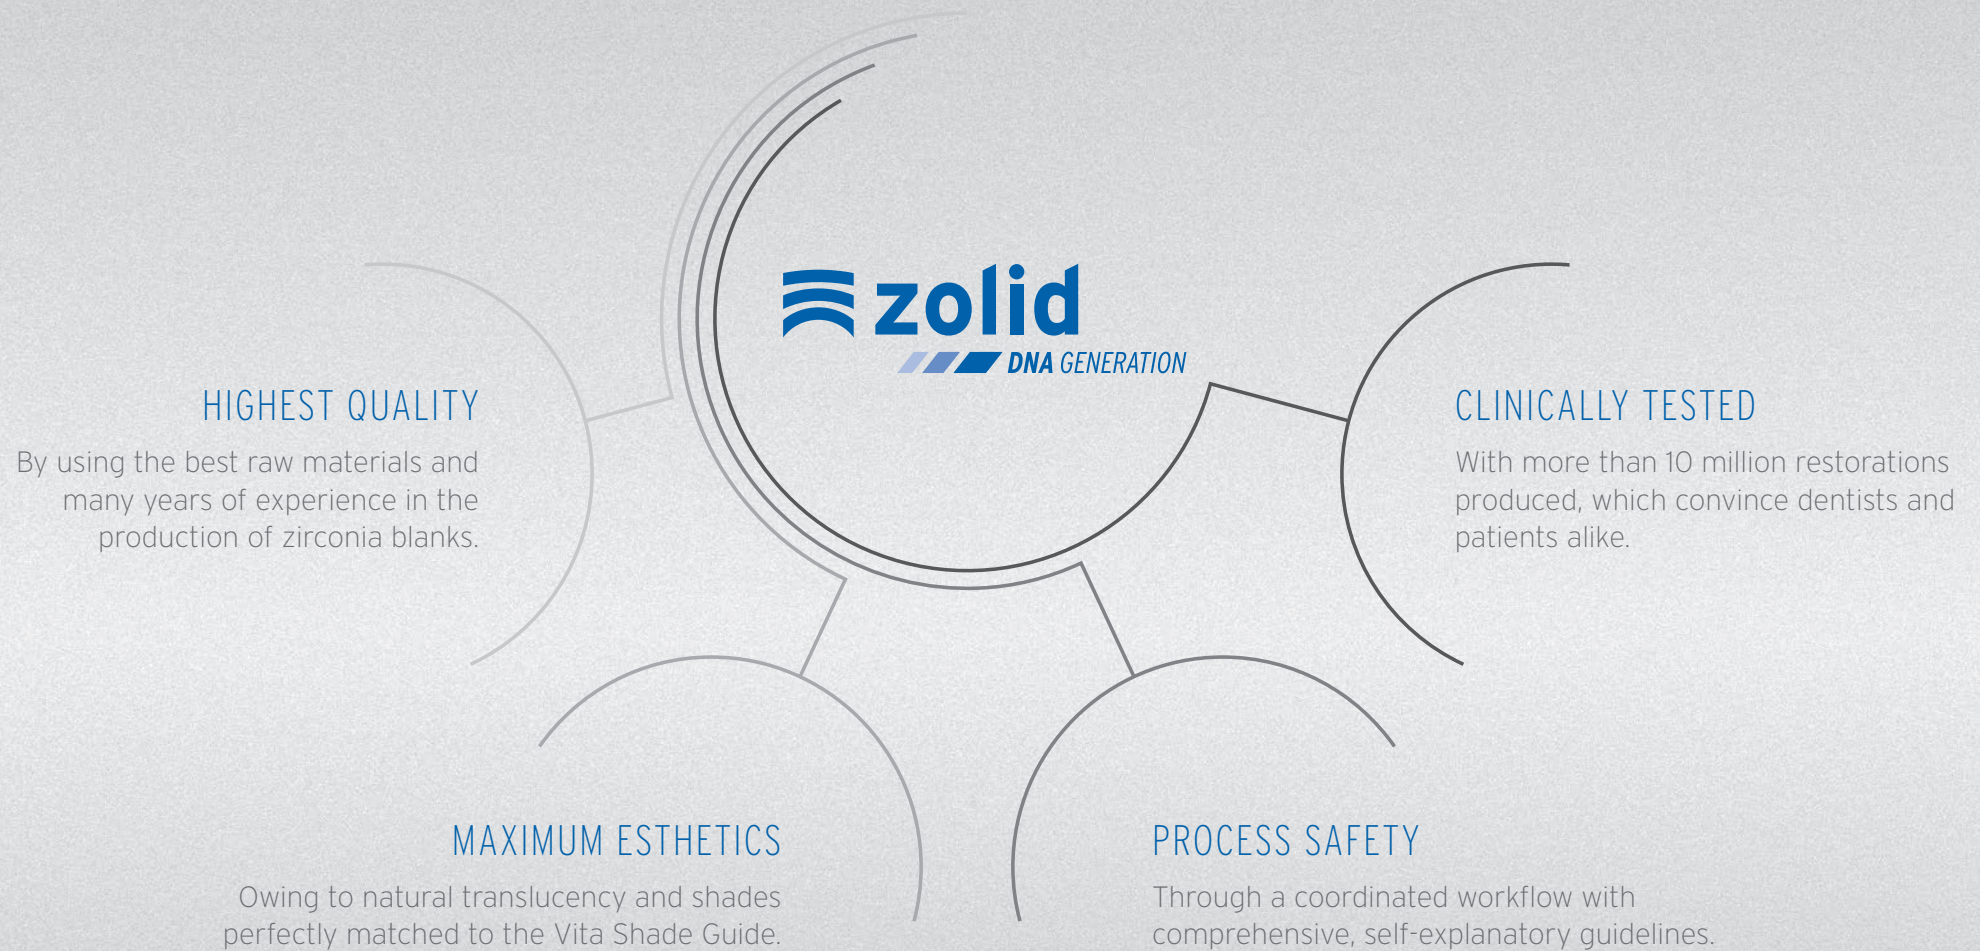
zolid
DNA GENERATION

HIGHEST QUALITY
By using the best raw materials and many years of experience in the production of zirconia blanks.

CLINICALLY TESTED
With more than 10 million restorations produced, which convince dentists and patients alike.

MAXIMUM ESTHETICS
Owing to natural translucency and shades perfectly matched to the Vita Shade Guide.

PROCESS SAFETY
Through a coordinated workflow with comprehensive, self-explanatory guidelines.